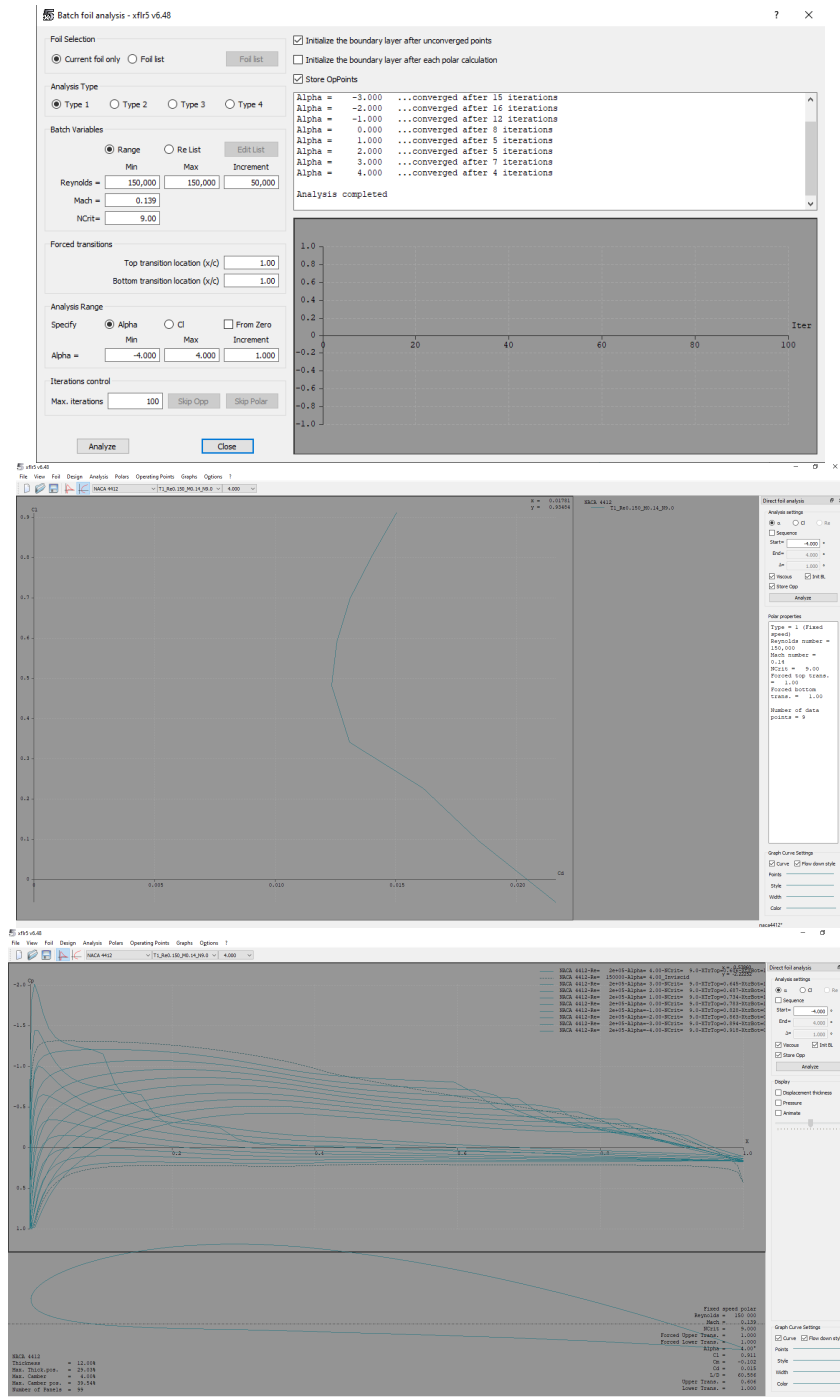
Batch foil analysis - xflr5 v6.48

?

Foil Selection
Current foil only  Foil list  Foil list

Analysis Type
Type 1  Type 2  Type 3  Type 4

Batch Variables
Range  Re List  Edit List
Min  Max  Increment
Reynolds = 150,000  150,000  50,000
Mach = 0.139
NCrit = 9.00

Forced transitions
Top transition location (x/c) 1.00
Bottom transition location (x/c) 1.00

Analysis Range
Specify  Alpha  Cl  From Zero
Min  Max  Increment
Alpha = -4.000  4.000  1.000

Iterations control
Max. iterations 100  Skip Opp  Skip Polar

Analyze  Close

Initialize the boundary layer after unconverged points
Initialize the boundary layer after each polar calculation
Store OpPoints

Alpha = -3.000 ...converged after 15 iterations
Alpha = -2.000 ...converged after 16 iterations
Alpha = -1.000 ...converged after 12 iterations
Alpha = 0.000 ...converged after 8 iterations
Alpha = 1.000 ...converged after 5 iterations
Alpha = 2.000 ...converged after 5 iterations
Alpha = 3.000 ...converged after 7 iterations
Alpha = 4.000 ...converged after 4 iterations

Analysis completed

1.0 0.8 0.6 0.4 0.2 0 -0.2 -0.4 -0.6 -0.8 -1.0
0 20 40 60 80 100 Iter

xflr5 v6.48
File View Foil Design Analysis Polars Operating Points Graphs ?
NACA 4412  T1_Re0.150_M0.14_N9.0  4.000

x = 0.01701
y = 0.50454
Cl
0.9 0.8 0.7 0.6 0.5 0.4 0.3 0.2 0.1 0
0 0.005 0.010 0.015 0.020 Cd
NACA 4412
T1_Re0.150_M0.14_N9.0

Direct foil analysis
Analysis settings
α  Cl  Re
Sequence
Start= -4.000 °
End= 4.000 °
Δ= 1.000 °
Viscous  Init BL
Store Opp
Analyze

Polar properties
Type = 1 (Fixed speed)
Reynolds number = 150,000
Mach number = 0.14
NCrit = 9.00
Forced top trans. = 1.00
Forced bottom trans. = 1.00

Number of data points = 9

Graph Curve Settings
Curve  Flow down style
Points
Style
Width
Color

naca4412*

xflr5 v6.48
File View Foil Design Analysis Polars Operating Points Graphs Options ?
NACA 4412  T1_Re0.150_M0.14_N9.0  4.000

Cp
-3.0 -2.5 -2.0 -1.5 -1.0 -0.5 0 0.5 1.0
0.2 0.4 0.6 0.8 1.0 x

NACA 4412-Re= 2e+05-Alpha= 4.00-NCrit= 9.0-XTrTop=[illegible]
NACA 4412-Re= 150000-Alpha= 4.00_Inviscid
NACA 4412-Re= 2e+05-Alpha= 3.00-NCrit= 9.0-XTrTop=0.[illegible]
NACA 4412-Re= 2e+05-Alpha= 2.00-NCrit= 9.0-XTrTop=0.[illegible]
NACA 4412-Re= 2e+05-Alpha= 1.00-NCrit= 9.0-XTrTop=0.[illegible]
NACA 4412-Re= 2e+05-Alpha= 0.00-NCrit= 9.0-XTrTop=0.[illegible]
NACA 4412-Re= 2e+05-Alpha=-1.00-NCrit= 9.0-XTrTop=0.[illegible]
NACA 4412-Re= 2e+05-Alpha=-2.00-NCrit= 9.0-XTrTop=0.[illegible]
NACA 4412-Re= 2e+05-Alpha=-3.00-NCrit= 9.0-XTrTop=0.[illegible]
NACA 4412-Re= 2e+05-Alpha=-4.00-NCrit= 9.0-XTrTop=0.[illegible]

Direct foil analysis
Analysis settings
α  Cl  Re
Sequence
Start= -4.000 °
End= 4.000 °
Δ= 1.000 °
Viscous  Init BL
Store Opp
Analyze

Display
Displacement thickness
Pressure
Animate

Fixed speed polar
Reynolds = 150 000
Mach = 0.139
NCrit = 9.000
Forced Upper Trans. = 1.000
Forced Lower Trans. = 1.000
Alpha = 4.00°
Cl = 0.911
Cm = -0.102
Cd = 0.015
L/D = 60.588
Upper Trans. = 0.606
Lower Trans. = 1.000

NACA 4412
Thickness = 12.00%
Max. Thick.pos. = 29.00%
Max. Camber = 4.00%
Max. Camber pos. = 39.54%
Number of Panels = 99

Graph Curve Settings
Curve  Flow down sty
Points
Style
Width
Color